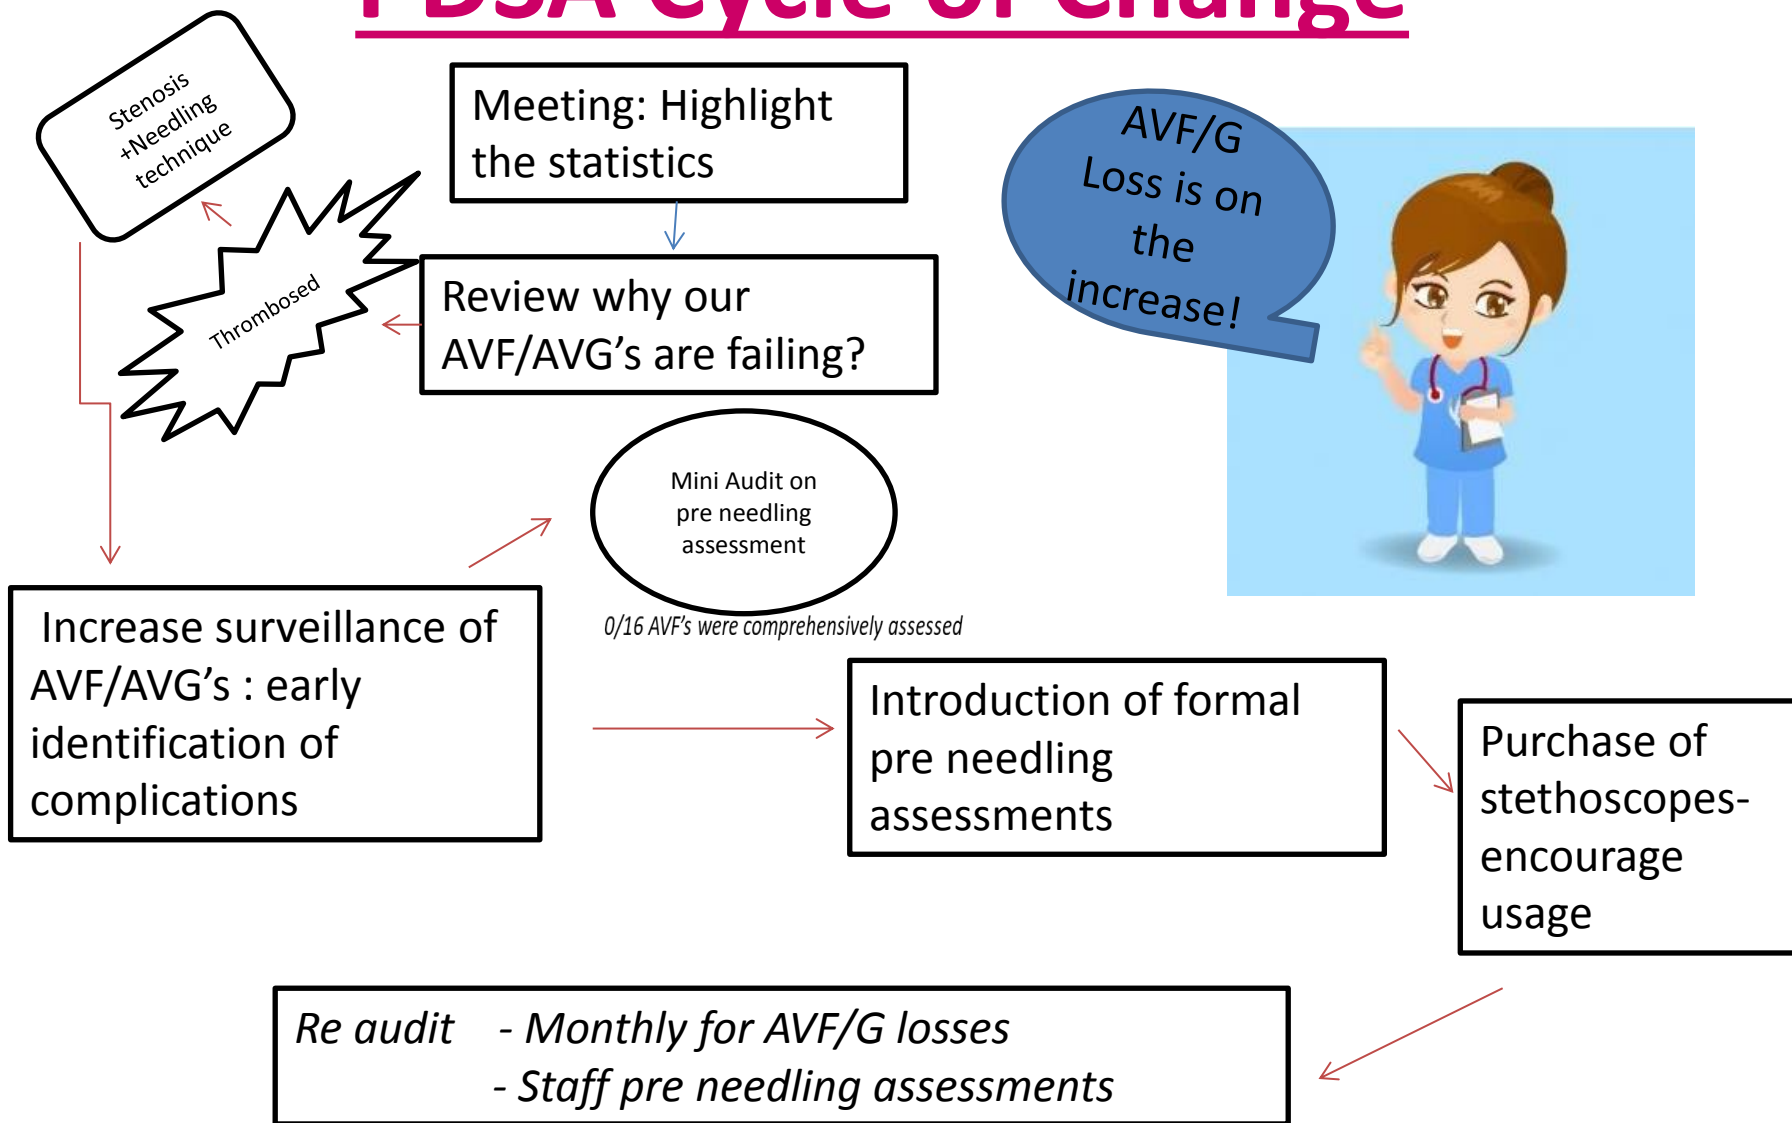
PDSA Cycle of Change

Stenosis +Needling technique

Meeting: Highlight the statistics

AVF/G Loss is on the increase!

Thrombosed

Review why our AVF/AVG's are failing?

Mini Audit on pre needling assessment

0/16 AVF's were comprehensively assessed

Increase surveillance of AVF/AVG's : early identification of complications

Introduction of formal pre needling assessments

Purchase of stethoscopes- encourage usage

Re audit - Monthly for AVF/G losses
- Staff pre needling assessments